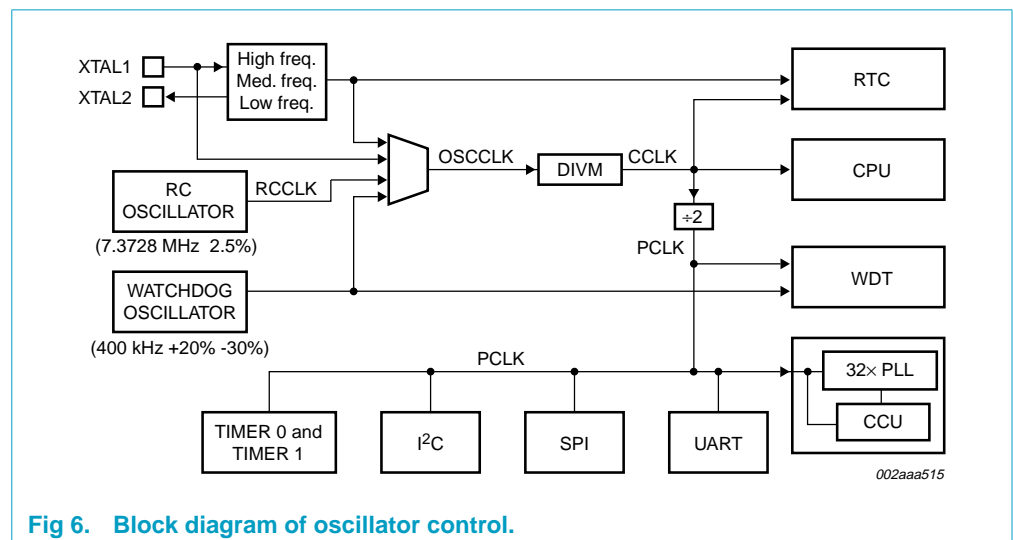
XTAL1

XTAL2

High freq.
Med. freq.
Low freq.

RTC

OSCCLK

DIVM

CCLK

CPU

RC OSCILLATOR

RCCLK

(7.3728 MHz 2.5%)

÷2

PCLK

WDT

WATCHDOG OSCILLATOR

(400 kHz +20% -30%)

PCLK

32× PLL

CCU

TIMER 0 and TIMER 1

I$^2$C

SPI

UART

002aaa515

Fig 6. Block diagram of oscillator control.